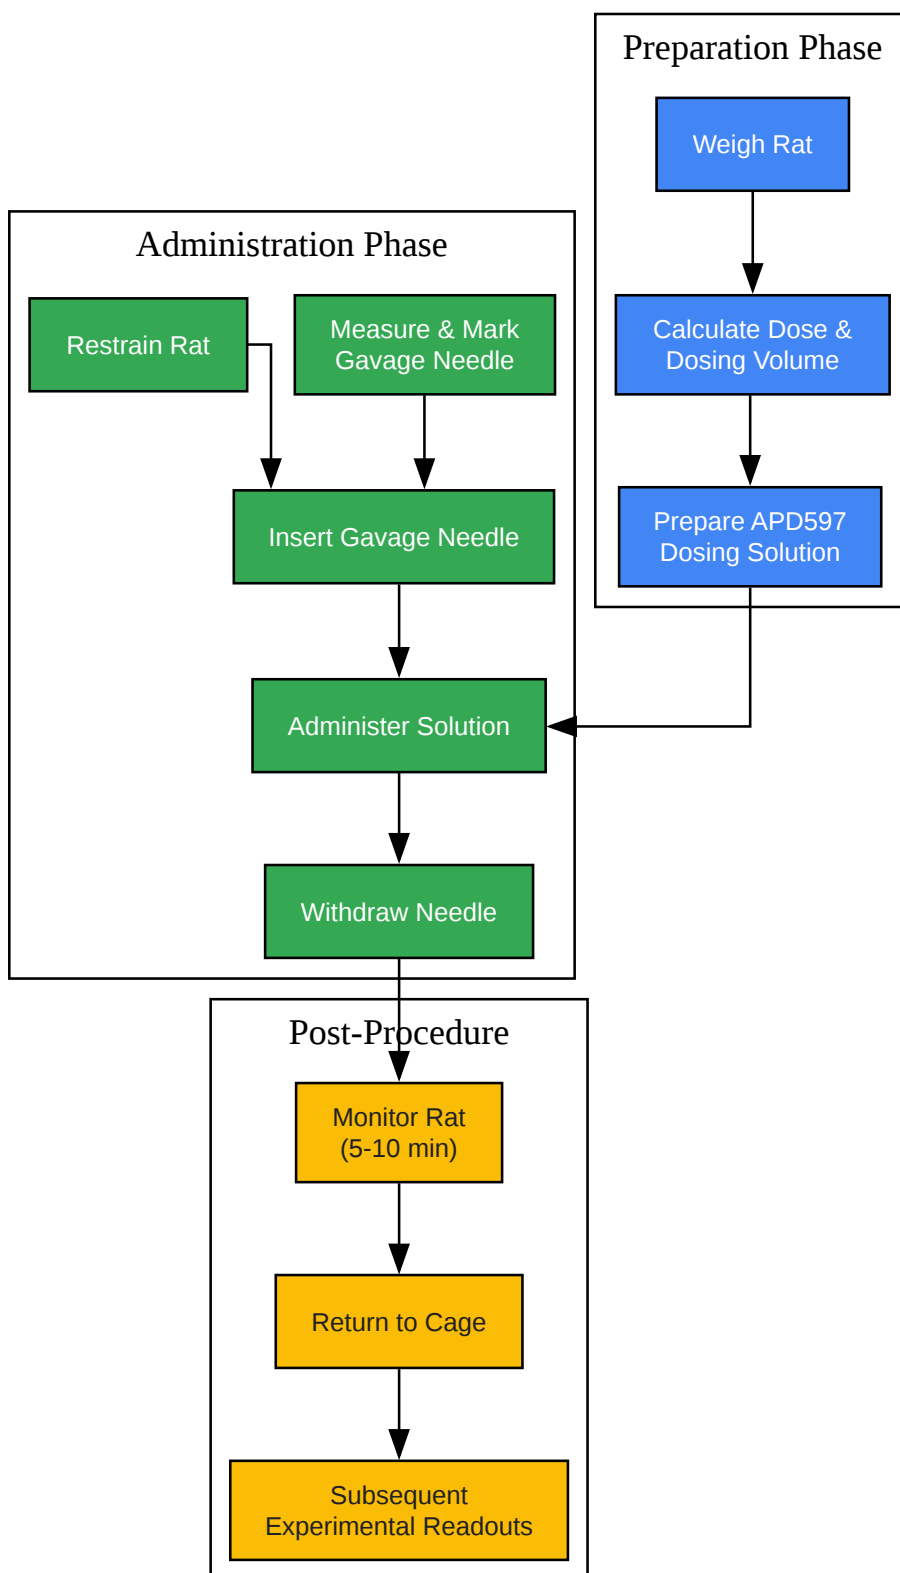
Preparation Phase

Weigh Rat

Calculate Dose & Dosing Volume

Prepare APD597 Dosing Solution

Administration Phase

Restrain Rat

Measure & Mark Gavage Needle

Insert Gavage Needle

Administer Solution

Withdraw Needle

Post-Procedure

Monitor Rat (5-10 min)

Return to Cage

Subsequent Experimental Readouts